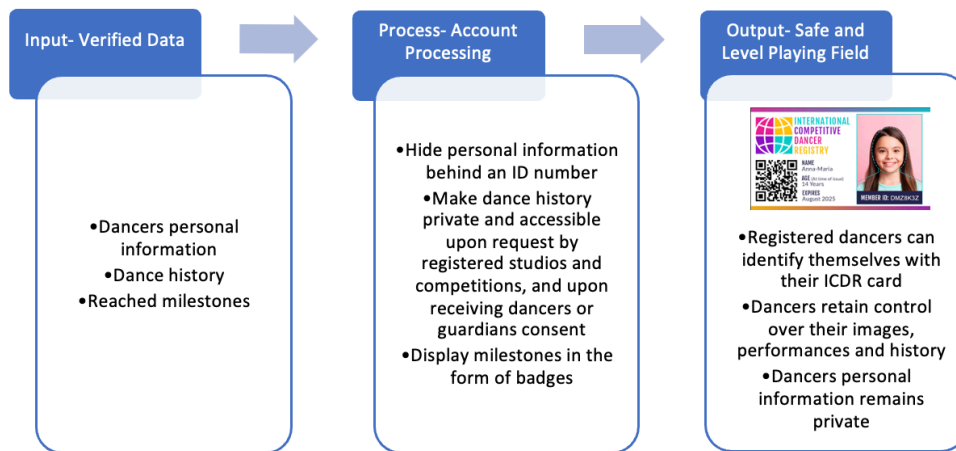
Input- Verified Data

•Dancers personal information
•Dance history
•Reached milestones

Process- Account Processing

•Hide personal information behind an ID number
•Make dance history private and accessible upon request by registered studios and competitions, and upon receiving dancers or guardians consent
•Display milestones in the form of badges

Output- Safe and Level Playing Field

INTERNATIONAL COMPETITIVE DANCER REGISTRY
NAME Anna-Maria
AGE (At time of issue) 14 Years
EXPIRES August 2025
MEMBER ID: DMZ8K3Z

•Registered dancers can identify themselves with their ICDR card
•Dancers retain control over their images, performances and history
•Dancers personal information remains private